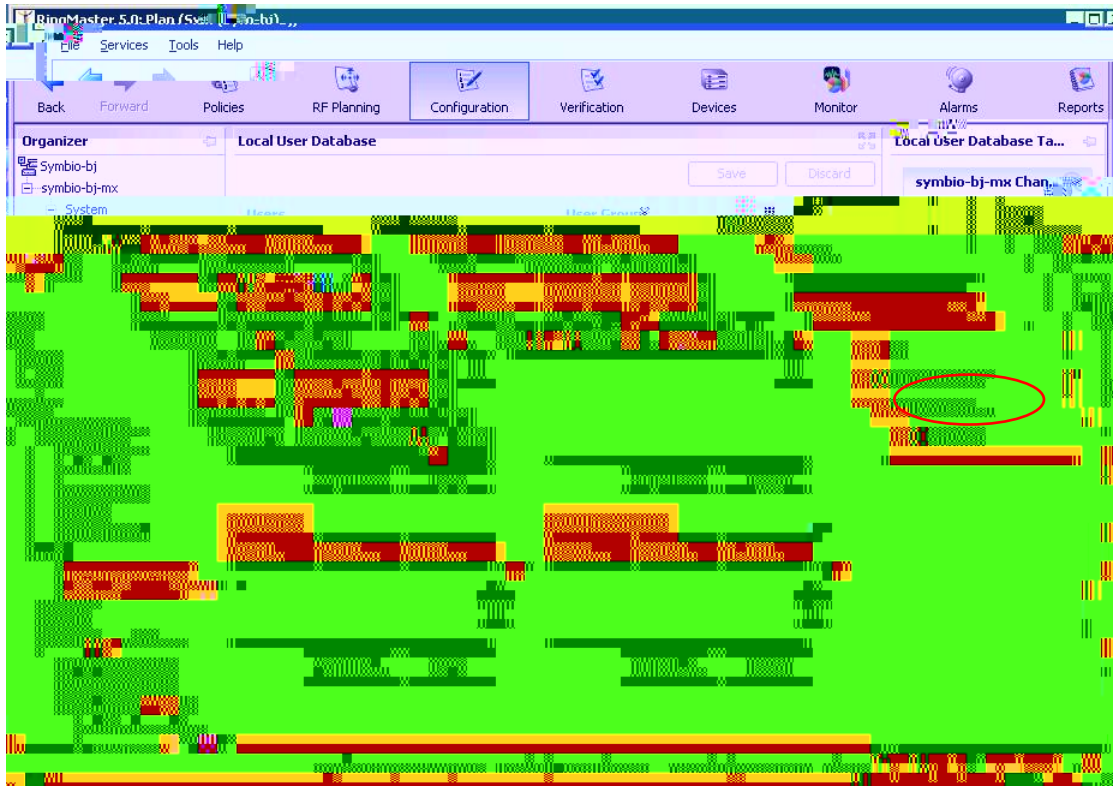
RingMaster 5.0: Plan (Sy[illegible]bj)

File Services Tools Help

Back Forward Policies RF Planning Configuration Verification Devices Monitor Alarms Reports

Organizer

Symbio-bj

symbio-bj-mx

System

Local User Database

Save Discard

Users

User Group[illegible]

Local User Database Ta...

symbio-bj-mx Chan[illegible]

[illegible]